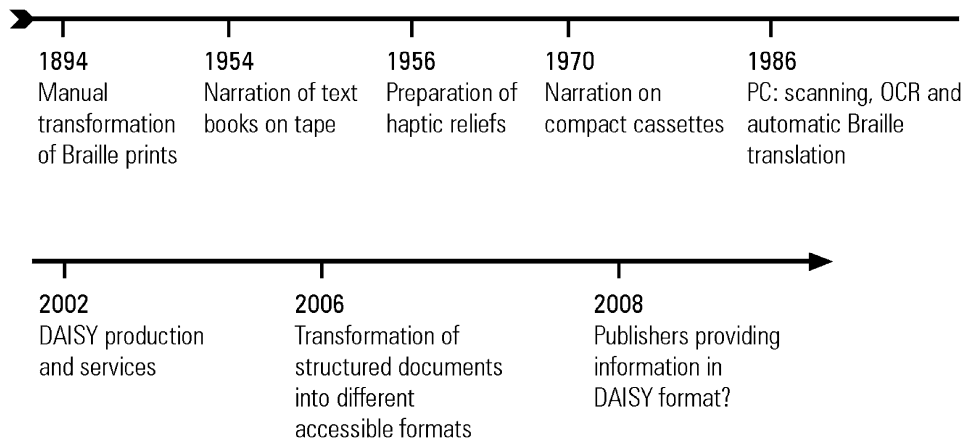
1894
Manual transformation of Braille prints

1954
Narration of text books on tape

1956
Preparation of haptic reliefs

1970
Narration on compact cassettes

1986
PC: scanning, OCR and automatic Braille translation

2002
DAISY production and services

2006
Transformation of structured documents into different accessible formats

2008
Publishers providing information in DAISY format?